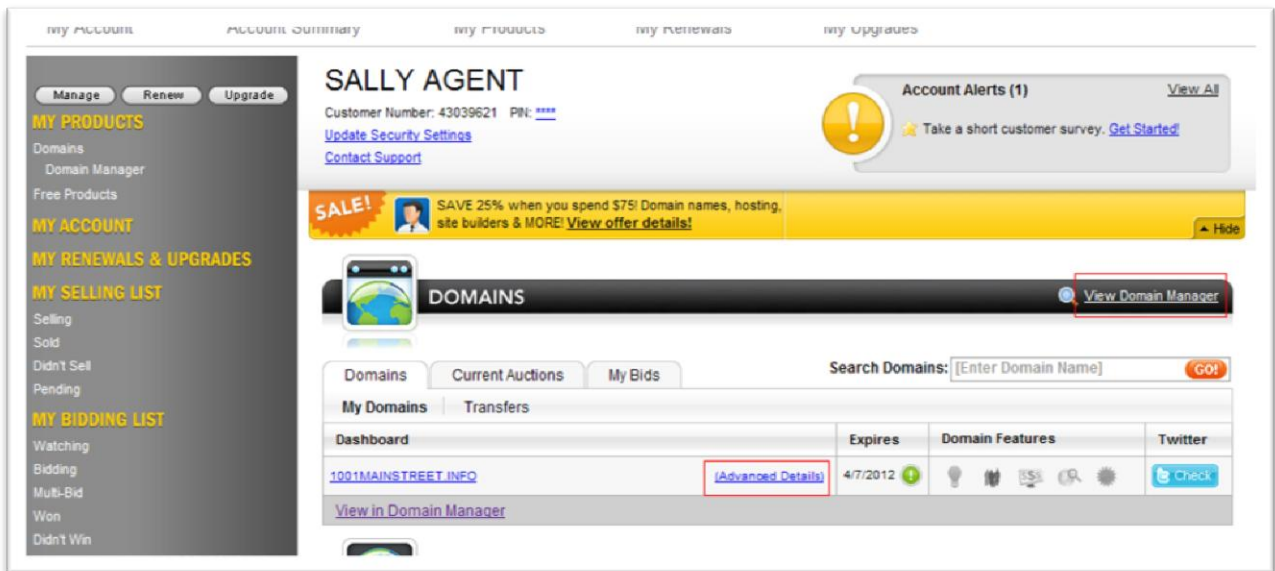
My Account Account Summary My Products My Renewals My Upgrades

Manage Renew Upgrade

MY PRODUCTS
Domains
Domain Manager
Free Products

MY ACCOUNT

MY RENEWALS & UPGRADES

MY SELLING LIST
Selling
Sold
Didn't Sell
Pending

MY BIDDING LIST
Watching
Bidding
Multi-Bid
Won
Didn't Win

SALLY AGENT
Customer Number: 43039621 PIN: ****
Update Security Settings
Contact Support

Account Alerts (1) View All
Take a short customer survey. Get Started!

SALE!
SAVE 25% when you spend $75! Domain names, hosting, site builders & MORE! View offer details!
Hide

DOMAINS
View Domain Manager

Domains Current Auctions My Bids
Search Domains: [Enter Domain Name] GO!

My Domains Transfers

| Dashboard | | Expires | Domain Features | Twitter |
|---|---|---|---|---|
| 1001MAINSTREET.INFO | (Advanced Details) | 4/7/2012 | | Check |

View in Domain Manager